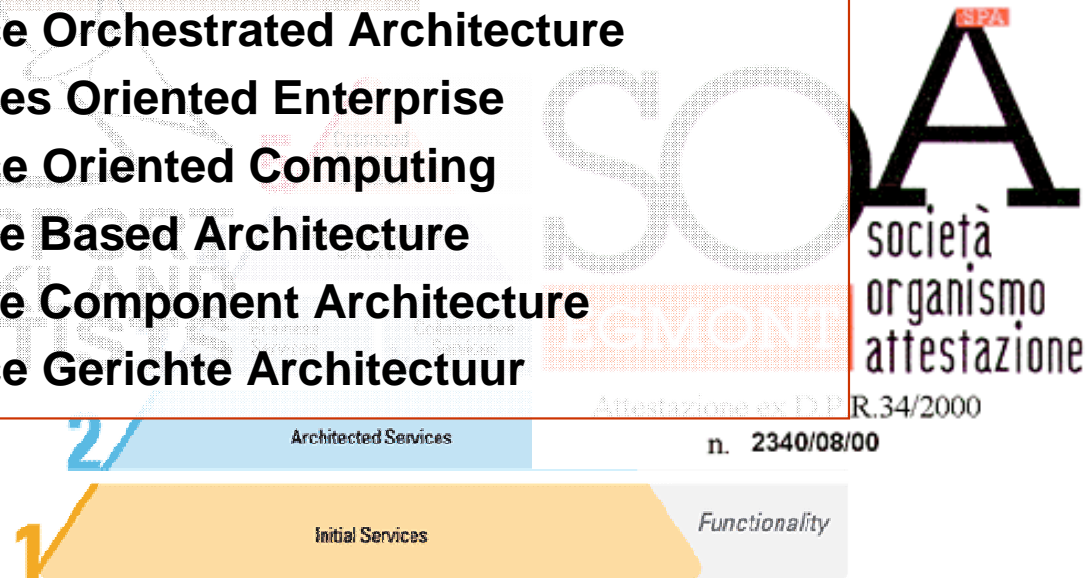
e Orchestrated Architecture
es Oriented Enterprise
e Oriented Computing
e Based Architecture
e Component Architecture
e Gerichte Architectuur

SPA
SOA
società
organismo
attestazione
Attestazione ex D.P.R.34/2000
n. 2340/08/00

EGMONT

2 Architected Services
1 Initial Services
Functionality